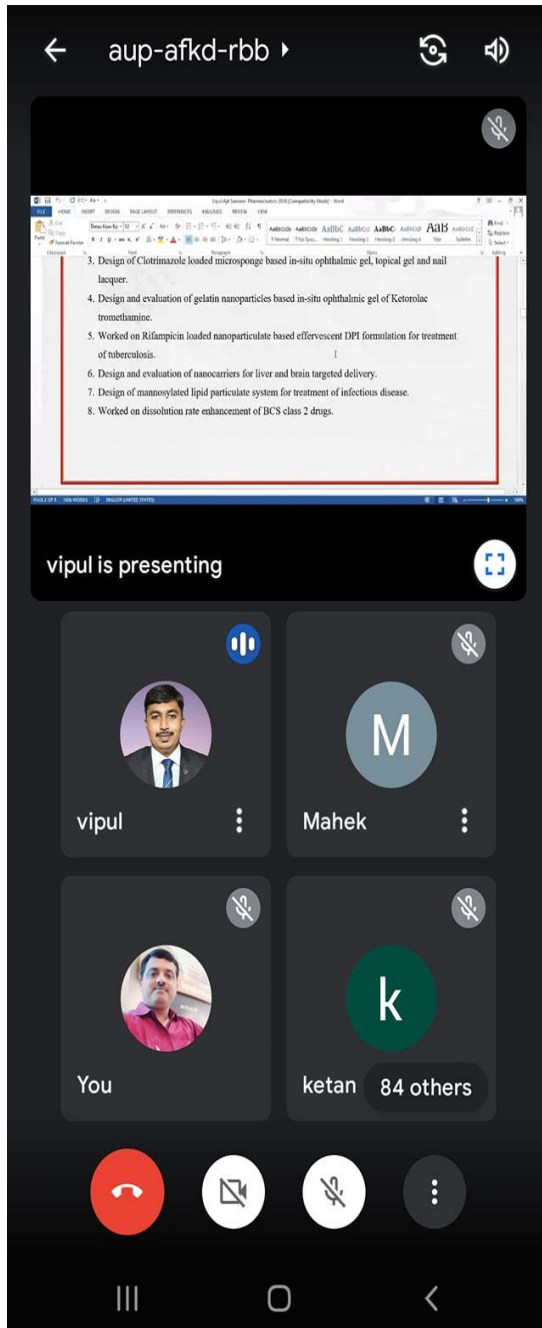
aup-afkd-rbb

3. Design of Clotrimazole loaded microsponge based in-situ ophthalmic gel, topical gel and nail lacquer.

4. Design and evaluation of gelatin nanoparticles based in-situ ophthalmic gel of Ketorolac tromethamine.

5. Worked on Rifampicin loaded nanoparticulate based effervescent DPI formulation for treatment of tuberculosis.

6. Design and evaluation of nanocarriers for liver and brain targeted delivery.

7. Design of mannosylated lipid particulate system for treatment of infectious disease.

8. Worked on dissolution rate enhancement of BCS class 2 drugs.

vipul is presenting

M

vipul

Mahek

k

You

ketan

84 others